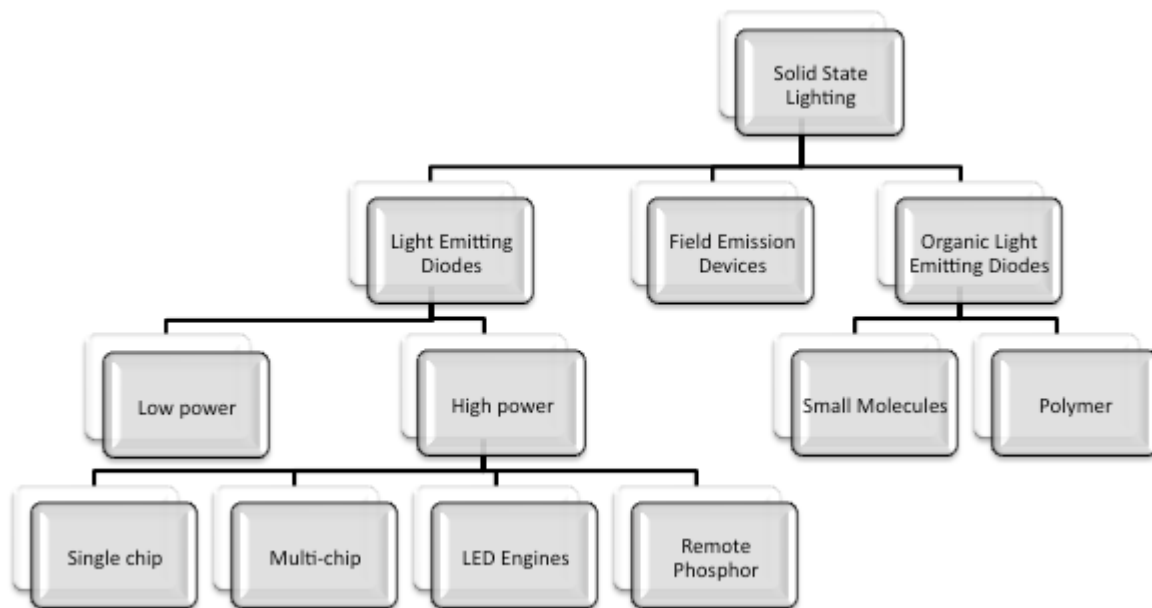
Solid State Lighting

Light Emitting Diodes

Field Emission Devices

Organic Light Emitting Diodes

Low power

High power

Small Molecules

Polymer

Single chip

Multi-chip

LED Engines

Remote Phosphor